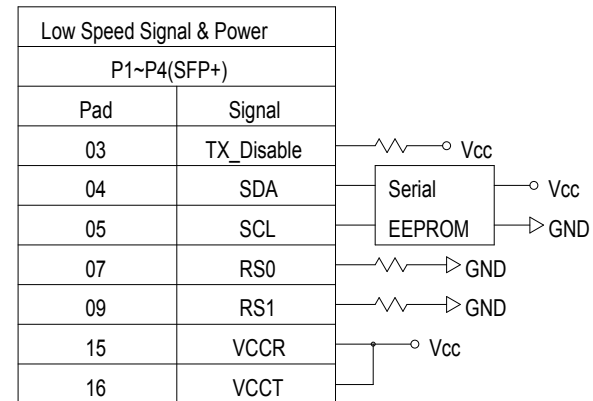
| Low Speed Signal & Power | |
|---|---|
| P1~P4(SFP+) | |
| Pad | Signal |
| 03 | TX_Disable |
| 04 | SDA |
| 05 | SCL |
| 07 | RS0 |
| 09 | RS1 |
| 15 | VCCR |
| 16 | VCCT |

Vcc
Serial
EEPROM
Vcc
GND
GND
GND
Vcc